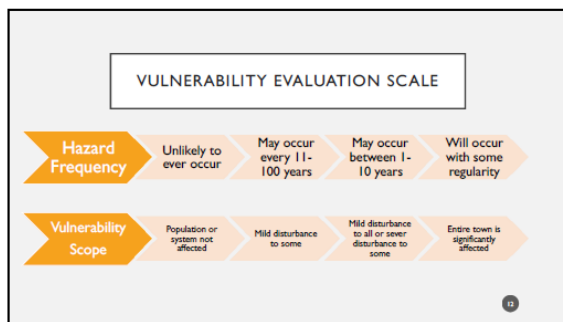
VULNERABILITY EVALUATION SCALE

Hazard Frequency

Unlikely to ever occur

May occur every 11-100 years

May occur between 1-10 years

Will occur with some regularity

Vulnerability Scope

Population or system not affected

Mild disturbance to some

Mild disturbance to all or sever disturbance to some

Entire town is significantly affected

12